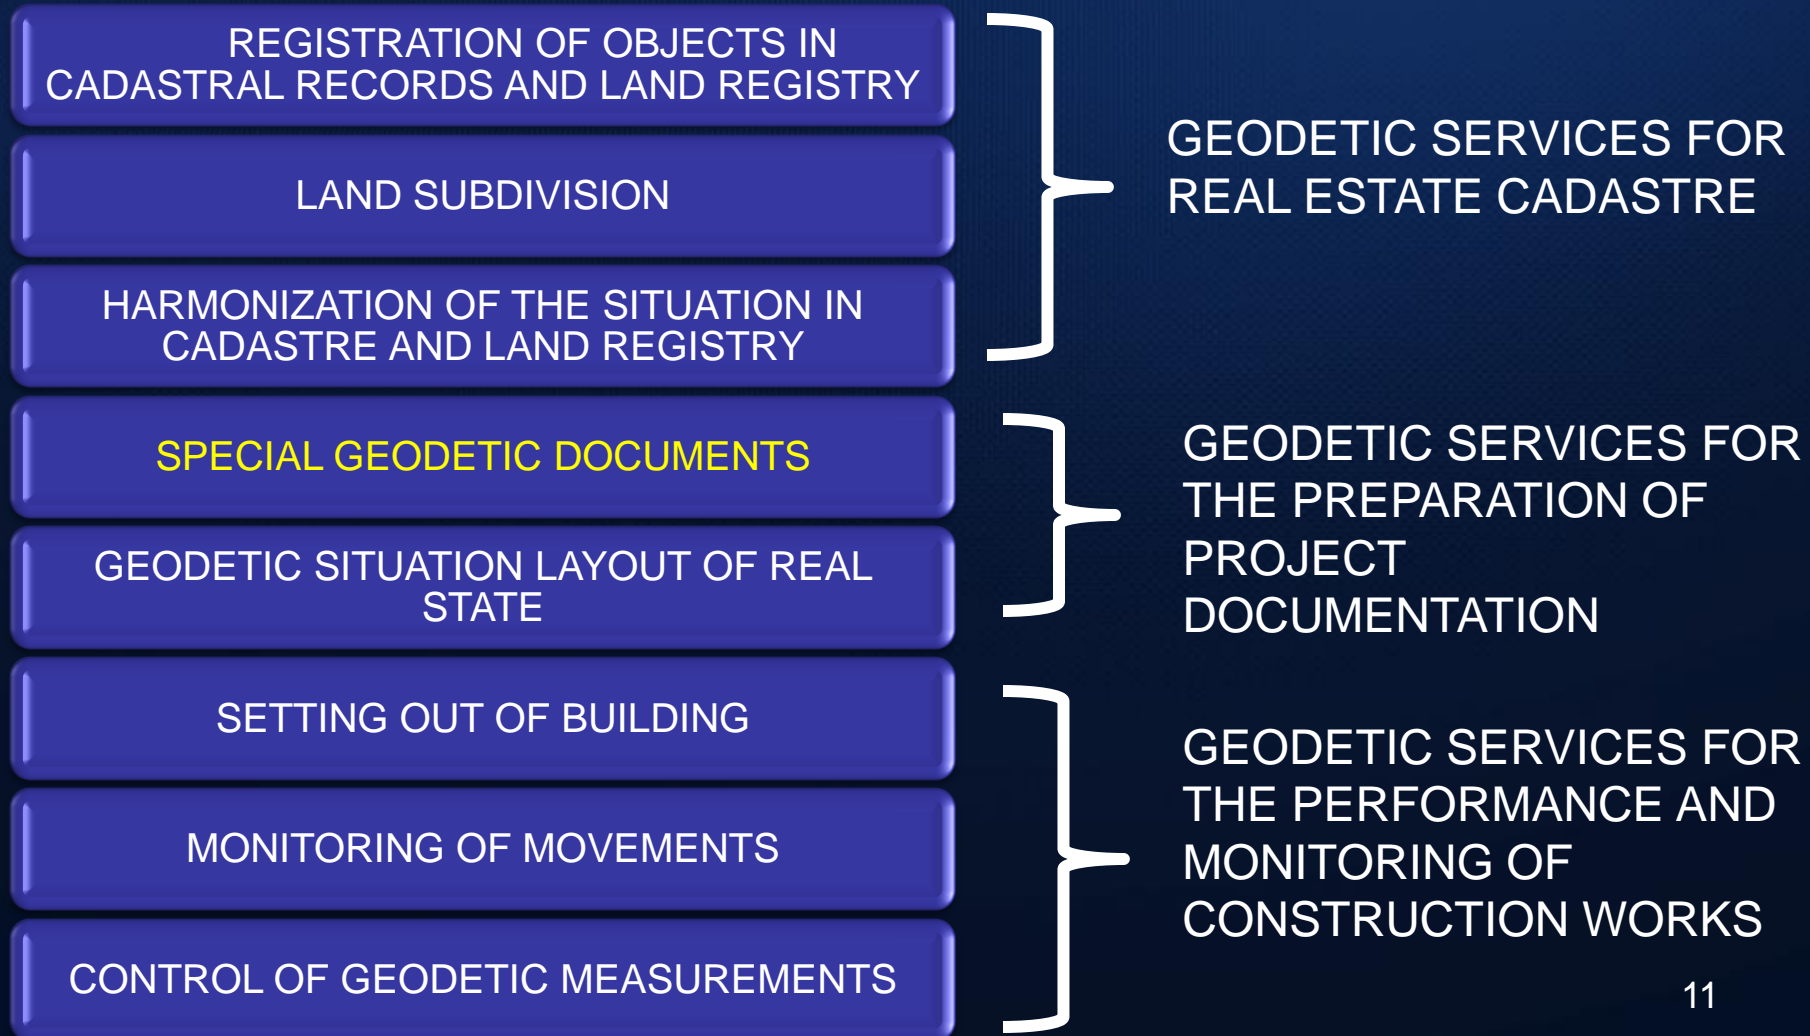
REGISTRATION OF OBJECTS IN CADASTRAL RECORDS AND LAND REGISTRY

LAND SUBDIVISION

HARMONIZATION OF THE SITUATION IN CADASTRE AND LAND REGISTRY

GEODETIC SERVICES FOR REAL ESTATE CADASTRE

SPECIAL GEODETIC DOCUMENTS

GEODETIC SITUATION LAYOUT OF REAL STATE

GEODETIC SERVICES FOR THE PREPARATION OF PROJECT DOCUMENTATION

SETTING OUT OF BUILDING

MONITORING OF MOVEMENTS

CONTROL OF GEODETIC MEASUREMENTS

GEODETIC SERVICES FOR THE PERFORMANCE AND MONITORING OF CONSTRUCTION WORKS

11